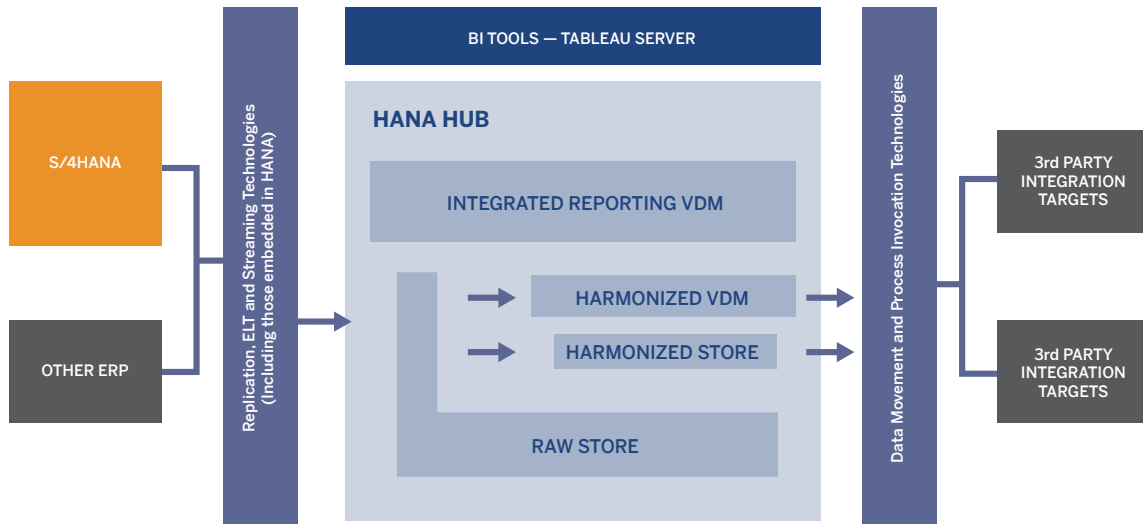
S/4HANA

OTHER ERP

Replication, ELT and Streaming Technologies (Including those embedded in HANA)

BI TOOLS — TABLEAU SERVER

HANA HUB

INTEGRATED REPORTING VDM

HARMONIZED VDM

HARMONIZED STORE

RAW STORE

Data Movement and Process Invocation Technologies

3rd PARTY INTEGRATION TARGETS

3rd PARTY INTEGRATION TARGETS